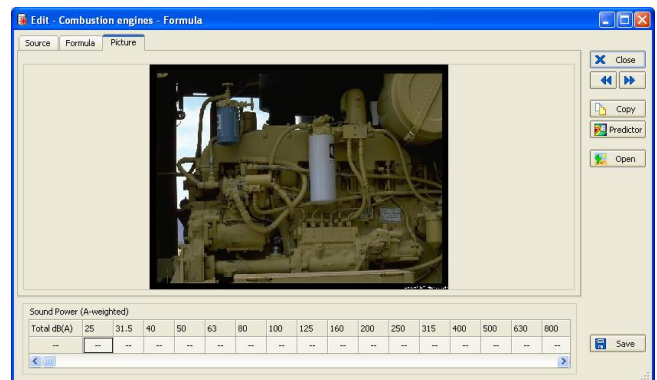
Edit - Combustion engines - Formula

Source | Formula | Picture

Close

Copy

Predictor

Open

Sound Power (A-weighted)

| Total dB(A) | 25 | 31.5 | 40 | 50 | 63 | 80 | 100 | 125 | 160 | 200 | 250 | 315 | 400 | 500 | 630 | 800 |
|---|---|---|---|---|---|---|---|---|---|---|---|---|---|---|---|---|
| -- | -- | -- | -- | -- | -- | -- | -- | -- | -- | -- | -- | -- | -- | -- | -- | -- |

Save